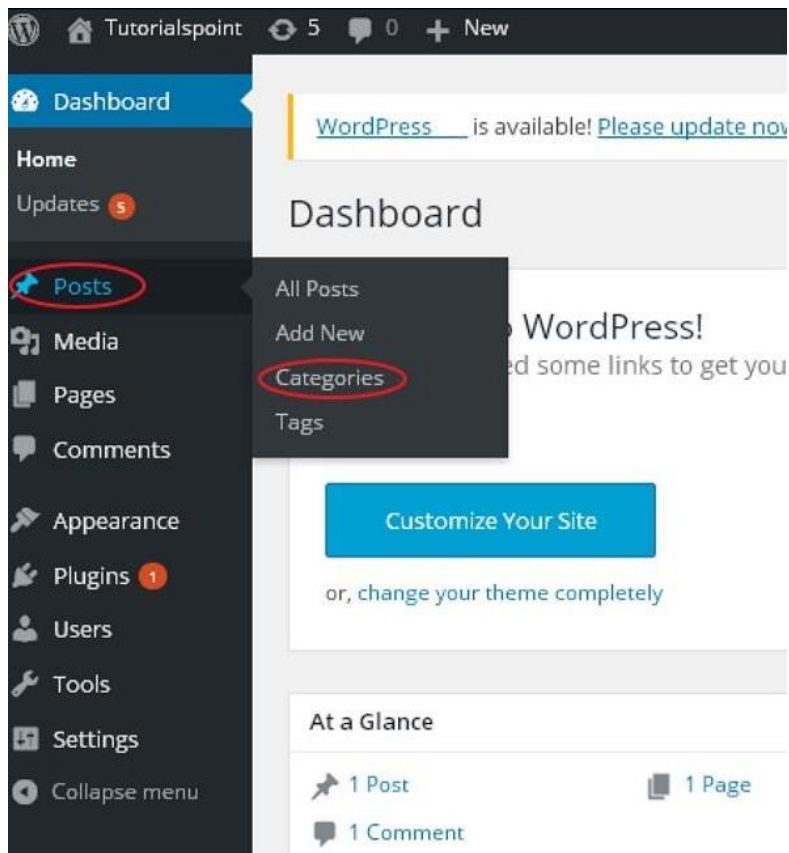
Tutorialspoint 5 0 + New

Dashboard

Home

Updates 5

Posts

Media

Pages

Comments

Appearance

Plugins 1

Users

Tools

Settings

Collapse menu

All Posts

Add New

Categories

Tags

WordPress is available! Please update nov

Dashboard

WordPress!

d some links to get you

Customize Your Site

or, change your theme completely

At a Glance

1 Post

1 Page

1 Comment